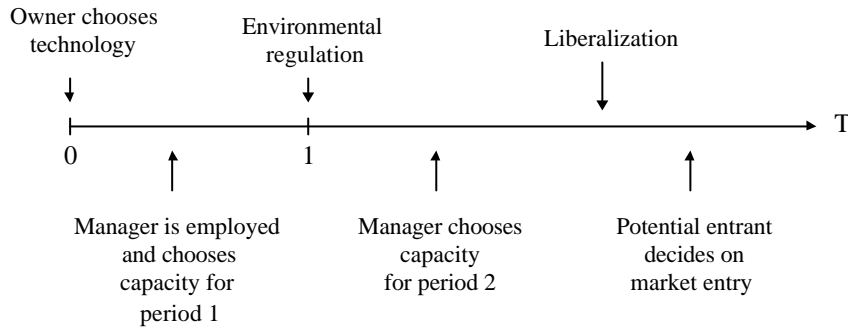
Owner chooses technology

Environmental regulation

Liberalization

0

1

T

Manager is employed and chooses capacity for period 1

Manager chooses capacity for period 2

Potential entrant decides on market entry